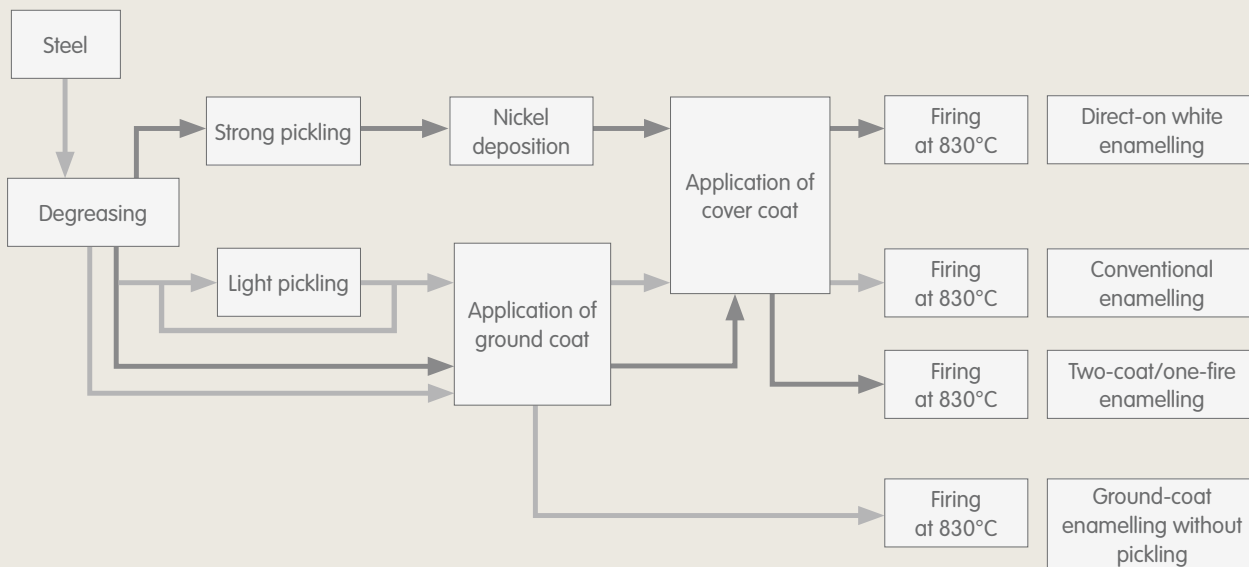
Steel

Degreasing

Strong pickling

Nickel deposition

Light pickling

Application of ground coat

Application of cover coat

Firing at 830°C

Direct-on white enamelling

Firing at 830°C

Conventional enamelling

Firing at 830°C

Two-coat/one-fire enamelling

Firing at 830°C

Ground-coat enamelling without pickling